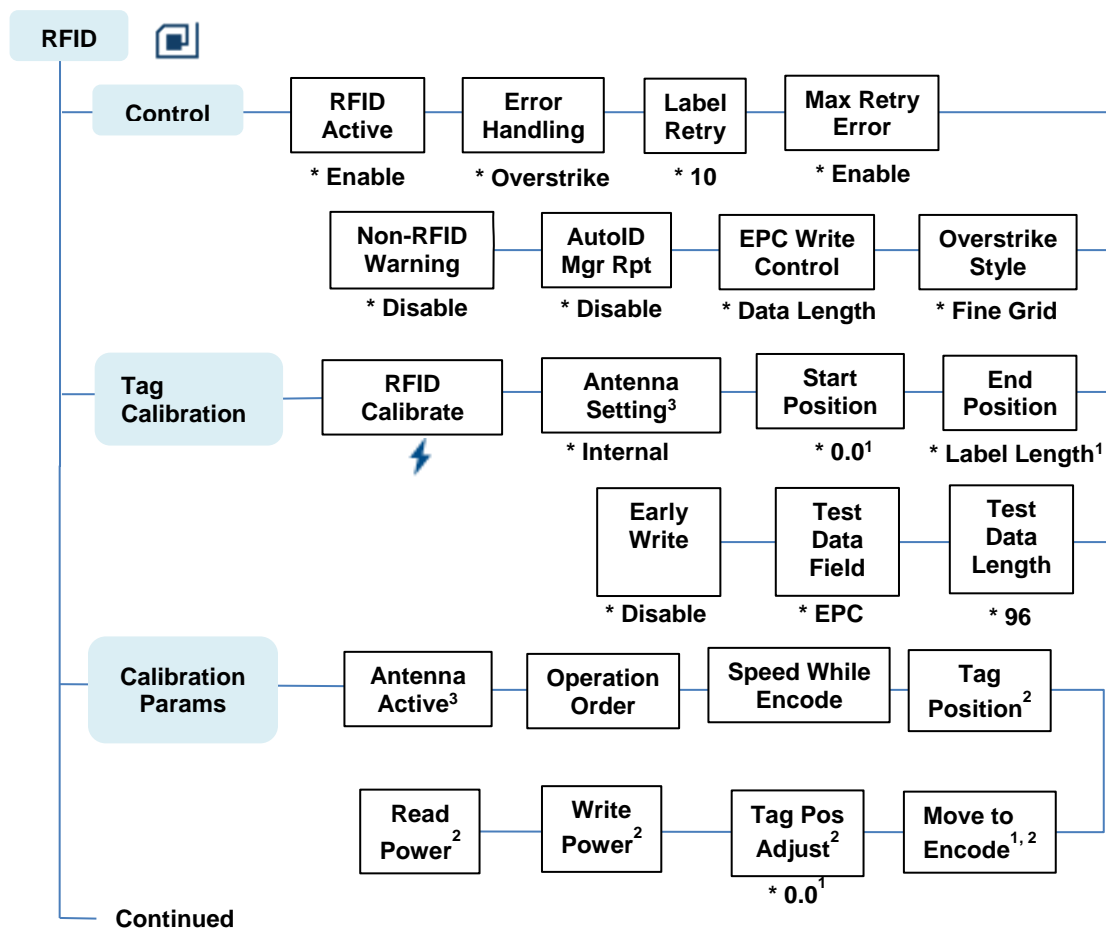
RFID

Control

RFID Active
* Enable

Error Handling
* Overstrike

Label Retry
* 10

Max Retry Error
* Enable

Non-RFID Warning
* Disable

AutoID Mgr Rpt
* Disable

EPC Write Control
* Data Length

Overstrike Style
* Fine Grid

Tag Calibration

RFID Calibrate

Antenna Setting$^3$
* Internal

Start Position
* 0.0$^1$

End Position
* Label Length$^1$

Early Write
* Disable

Test Data Field
* EPC

Test Data Length
* 96

Calibration Params

Antenna Active$^3$

Operation Order

Speed While Encode

Tag Position$^2$

Move to Encode$^{1, 2}$

Tag Pos Adjust$^2$
* 0.0$^1$

Write Power$^2$

Read Power$^2$

Continued